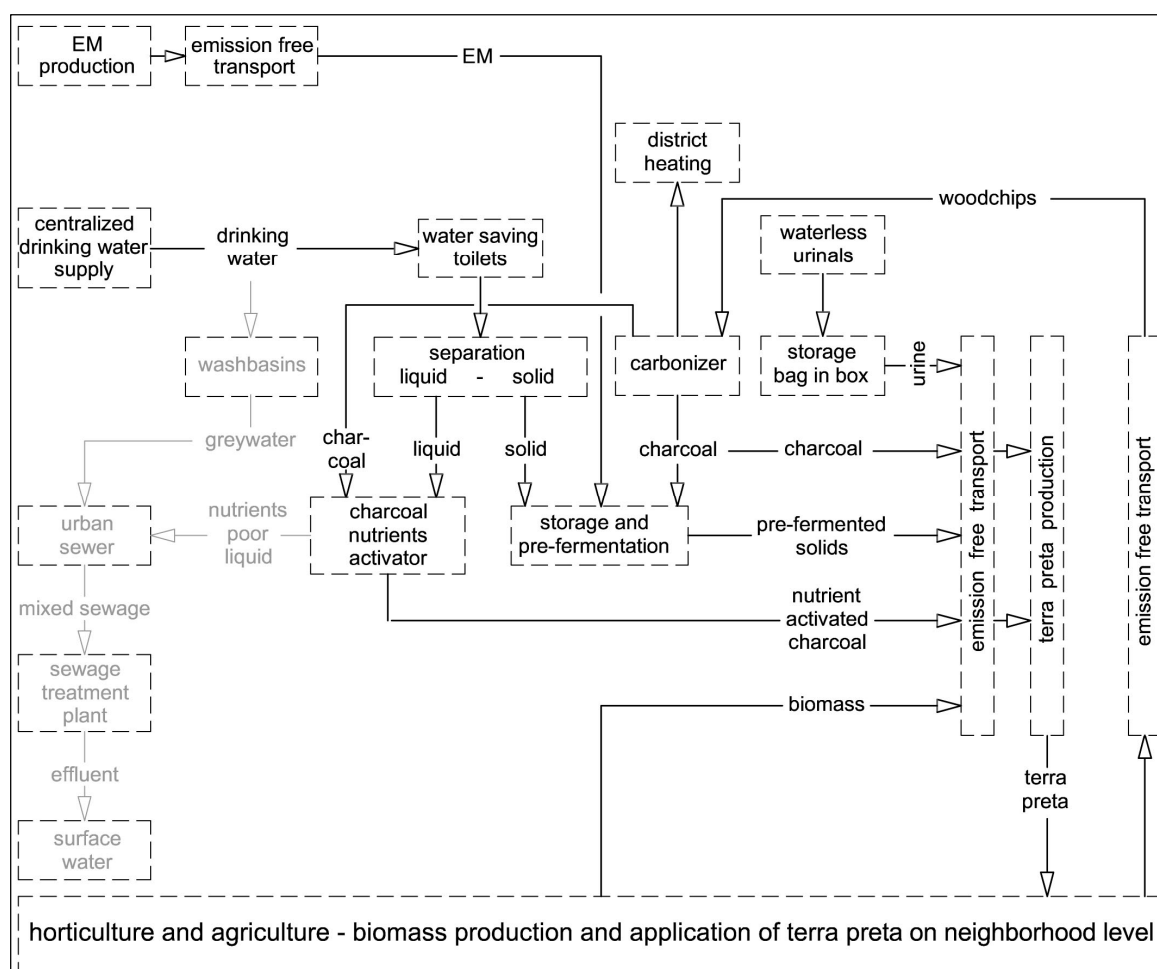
EM production

emission free transport

EM

district heating

woodchips

centralized drinking water supply

drinking water

water saving toilets

waterless urinals

washbasins

separation liquid - solid

carbonizer

storage bag in box

urine

greywater

char-coal

liquid

solid

charcoal

charcoal

urban sewer

nutrients poor liquid

charcoal nutrients activator

storage and pre-fermentation

pre-fermented solids

emission free transport

terra preta production

emission free transport

mixed sewage

nutrient activated charcoal

sewage treatment plant

biomass

effluent

terra preta

surface water

horticulture and agriculture - biomass production and application of terra preta on neighborhood level